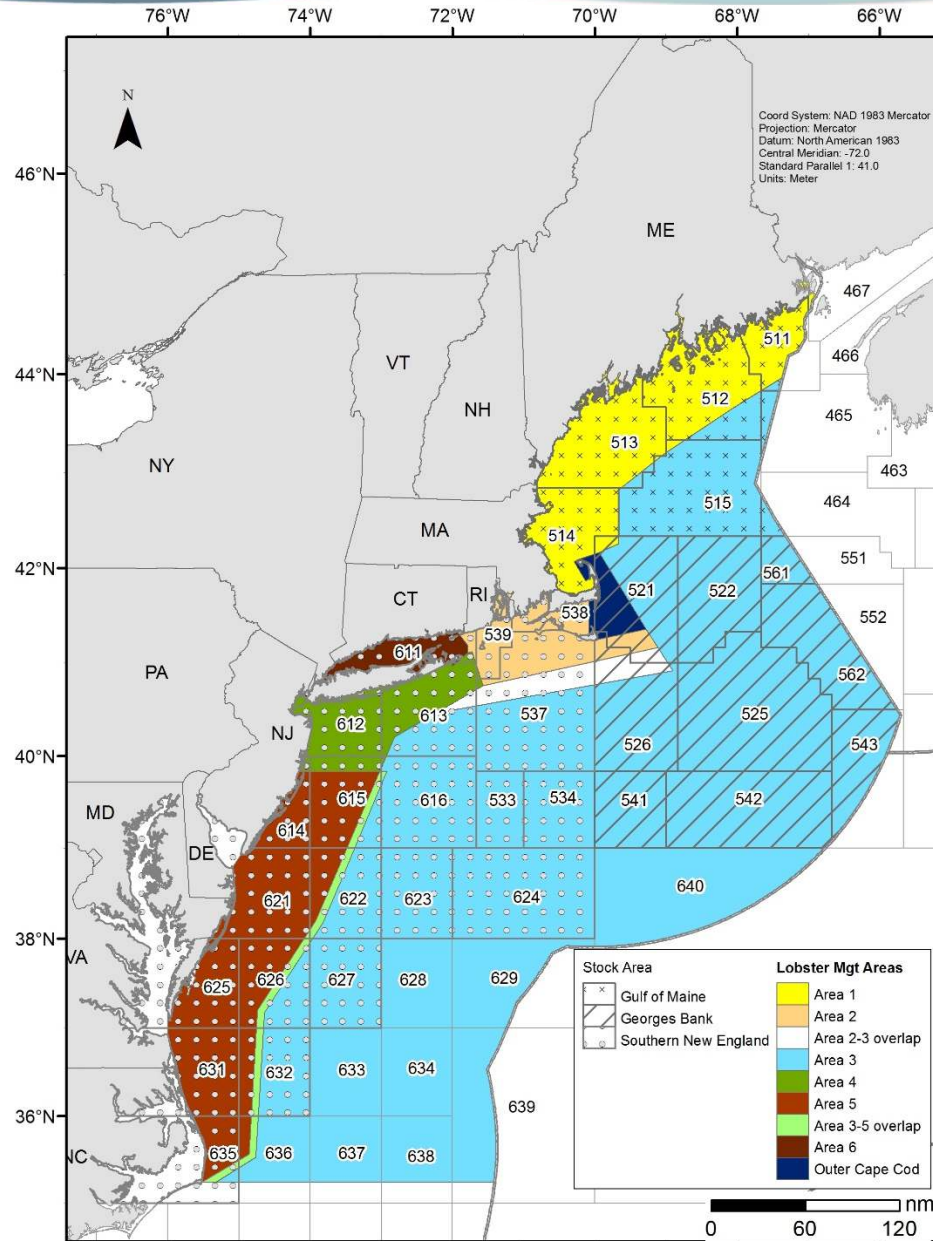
76°W 74°W 72°W 70°W 68°W 66°W

N

Coord System: NAD 1983 Mercator
Projection: Mercator
Datum: North American 1983
Central Meridian: -72.0
Standard Parallel 1: 41.0
Units: Meter

46°N
44°N
42°N
40°N
38°N
36°N

ME
VT
NH
NY
MA
CT
RI
PA
NJ
MD
DE
VA
NC

467
511
466
512
465
513
463
515
464
514
551
561
521
522
538
552
539
611
562
537
525
612
613
526
543
615
616
533
534
541
542
614
640
621
622
623
624
625
626
627
628
629
631
632
633
634
639
635
636
637
638

Stock Area
Gulf of Maine
Georges Bank
Southern New England

Lobster Mgt Areas
Area 1
Area 2
Area 2-3 overlap
Area 3
Area 4
Area 5
Area 3-5 overlap
Area 6
Outer Cape Cod

nm
0 60 120